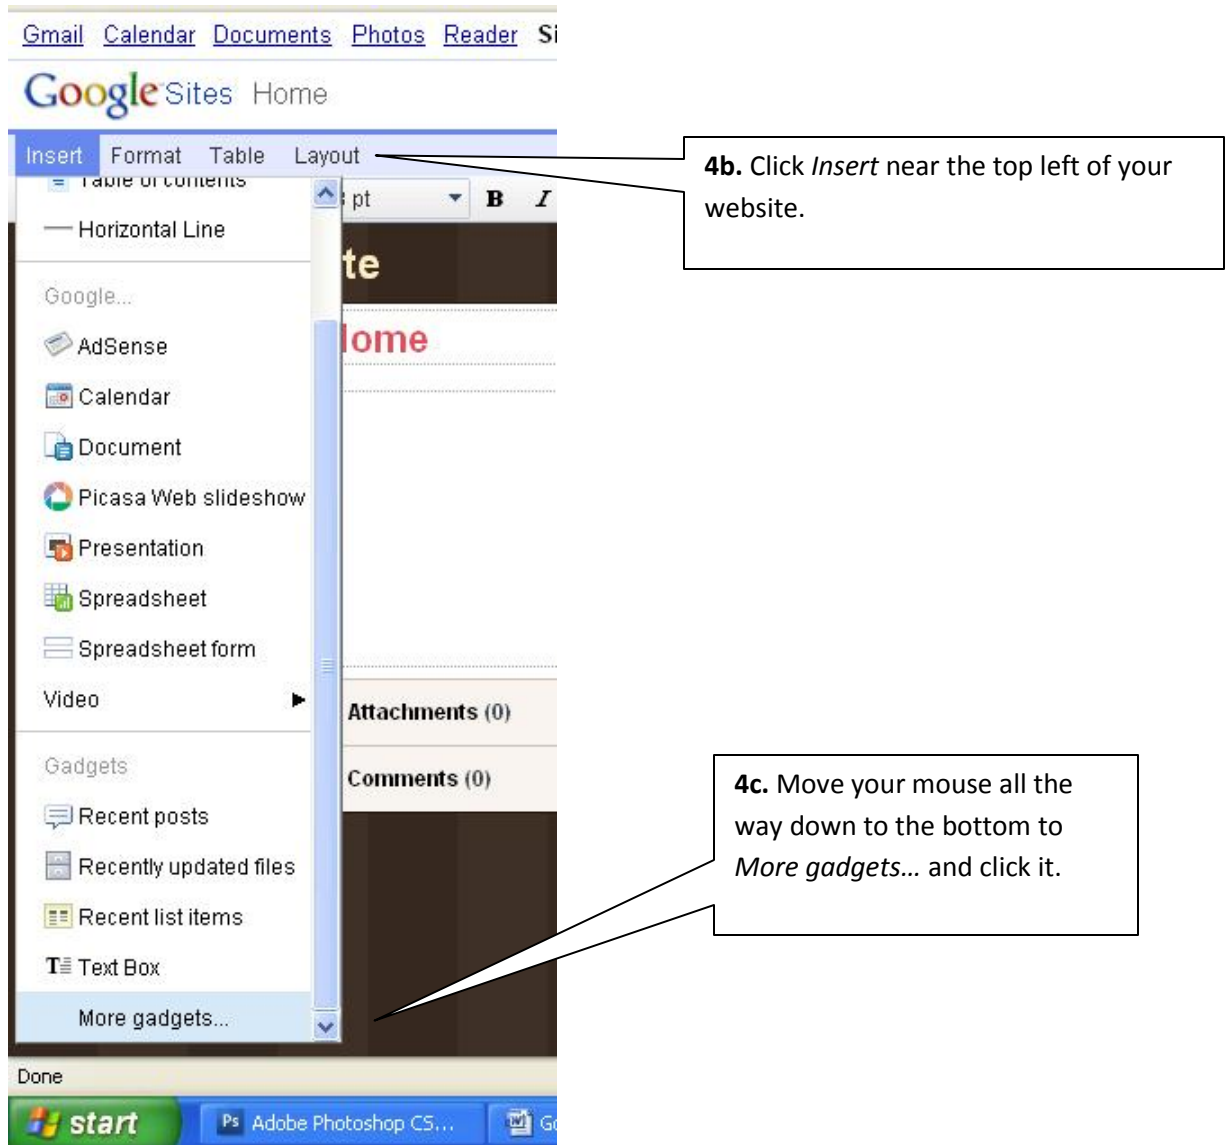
Gmail Calendar Documents Photos Reader Si

Google Sites Home

Insert Format Table Layout

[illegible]

pt B I

Horizontal Line

te

Google...

lome

AdSense

Calendar

Document

Picasa Web slideshow

Presentation

Spreadsheet

Spreadsheet form

Video

Attachments (0)

Gadgets

Comments (0)

Recent posts

Recently updated files

Recent list items

Text Box

More gadgets...

Done

start

Adobe Photoshop CS...

G

**4b.** Click *Insert* near the top left of your website.

**4c.** Move your mouse all the way down to the bottom to *More gadgets…* and click it.